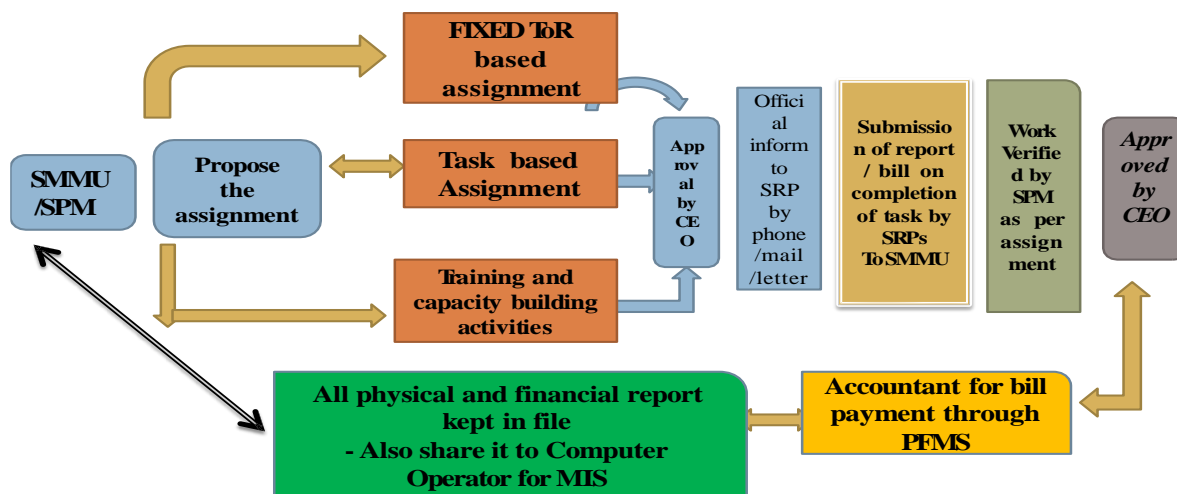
SMMU /SPM

Propose the assignment

FIXED ToR based assignment

Task based Assignment

Training and capacity building activities

Approval by CEO

Official inform to SRP by phone /mail /letter

Submission of report / bill on completion of task by SRPs To SMMU

Work Verified by SPM as per assignment

Approved by CEO

All physical and financial report kept in file
- Also share it to Computer Operator for MIS

Accountant for bill payment through PFMS